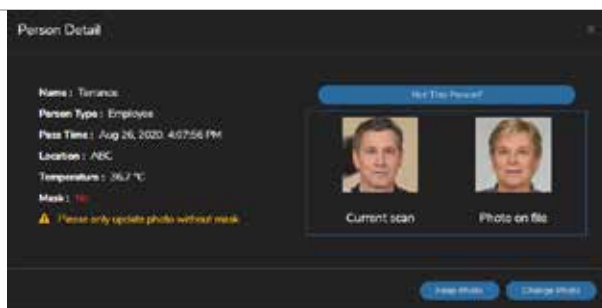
Person Detail

Name : Terrance
Person Type : Employee
Pass Time : Aug 26, 2020, 4:07:56 PM
Location : ABC
Temperature : 36.7 °C
Mask : No
Please only update photo without mask

Not This Person?

Current scan
Photo on file

Keep Photo
Change Photo